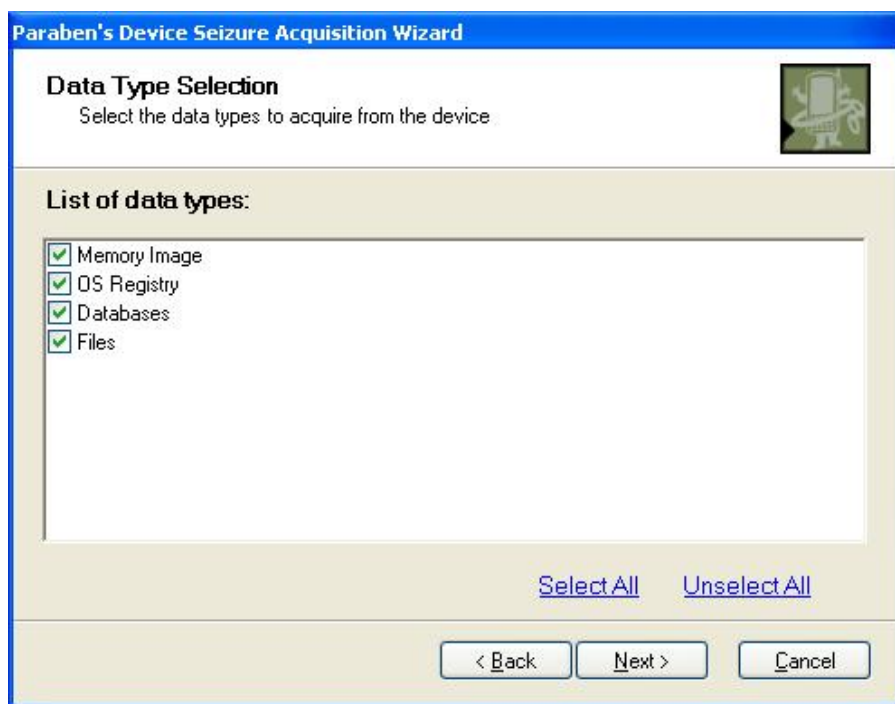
Paraben's Device Seizure Acquisition Wizard

Data Type Selection
Select the data types to acquire from the device

List of data types:

Memory Image
OS Registry
Databases
Files

Select All
Unselect All

< Back
Next >
Cancel